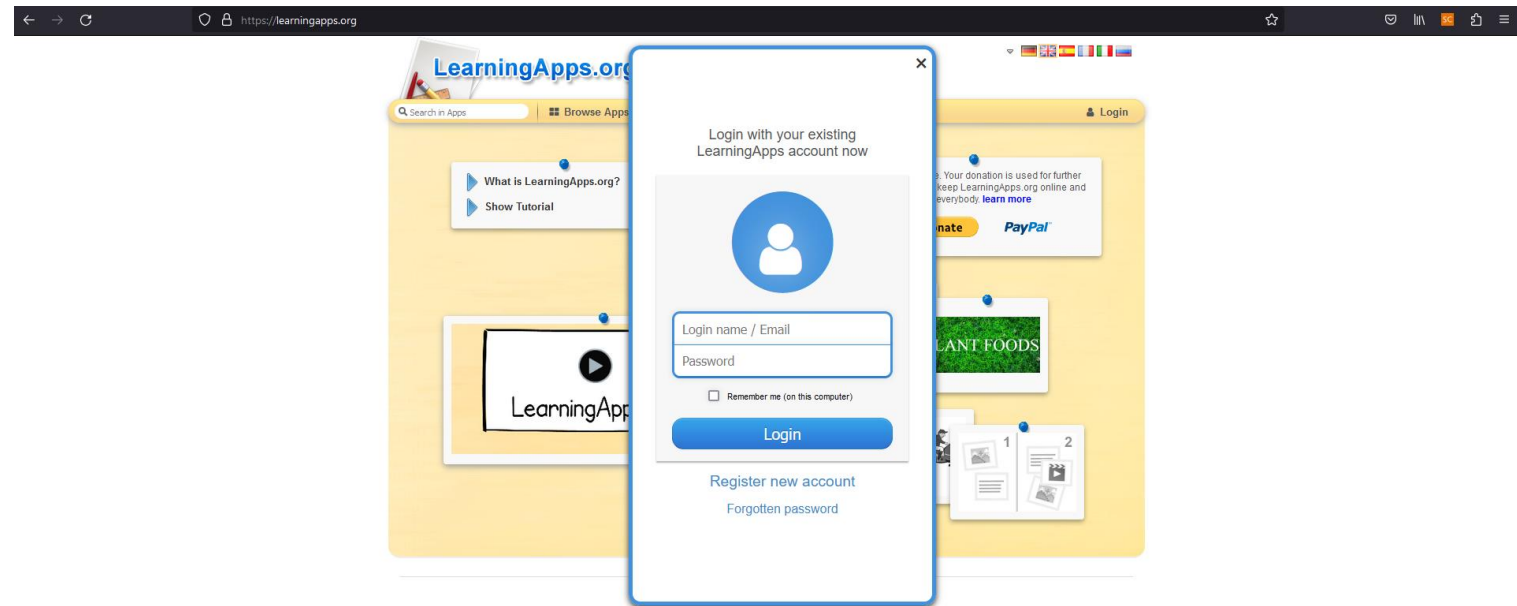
https://learningapps.org

SC

LearningApps.org

Search in Apps

Browse Apps

Login

What is LearningApps.org?

Show Tutorial

. Your donation is used for further keep LearningApps.org online and everybody. learn more

nate

PayPal

LearningApp

LANT FOODS

1

2

×

Login with your existing LearningApps account now

Login name / Email

Password

Remember me (on this computer)

Login

Register new account

Forgotten password